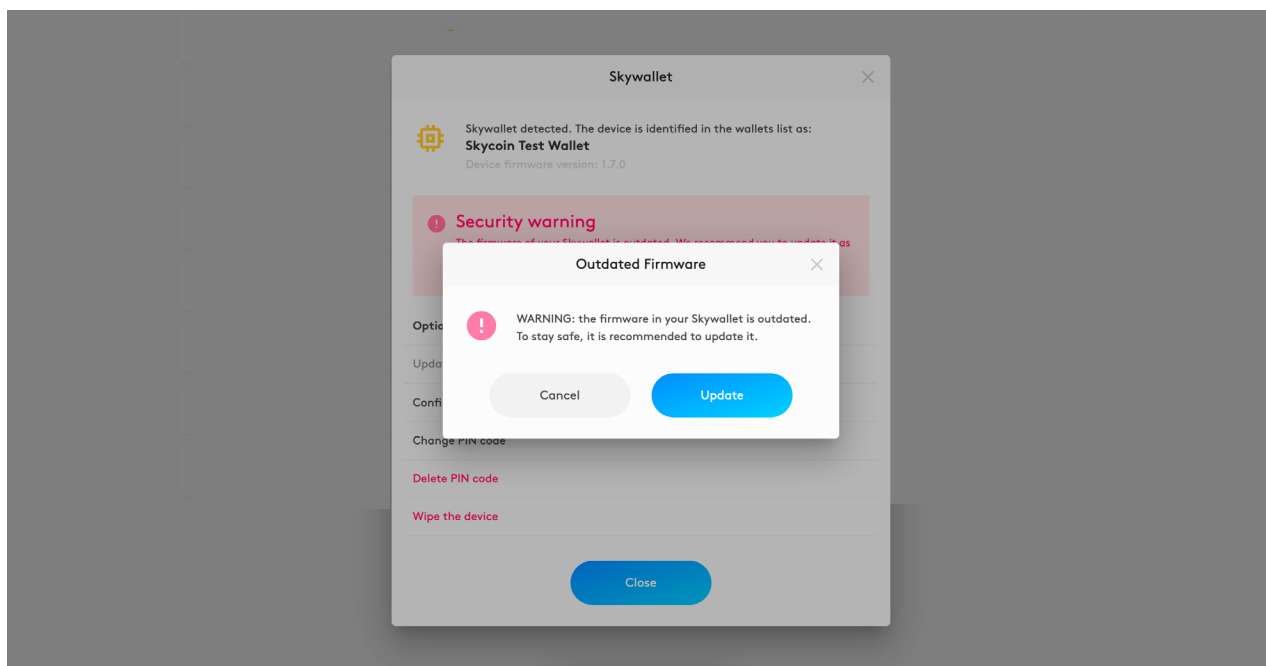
Skywallet

Skywallet detected. The device is identified in the wallets list as:
Skycoin Test Wallet
Device firmware version: 1.7.0

Security warning
The firmware of your Skywallet is outdated. We recommend you to update it as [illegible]

Optio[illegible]
Upda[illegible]
Confi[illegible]
Change PIN code
Delete PIN code
Wipe the device

Close

Outdated Firmware

WARNING: the firmware in your Skywallet is outdated. To stay safe, it is recommended to update it.

Cancel
Update